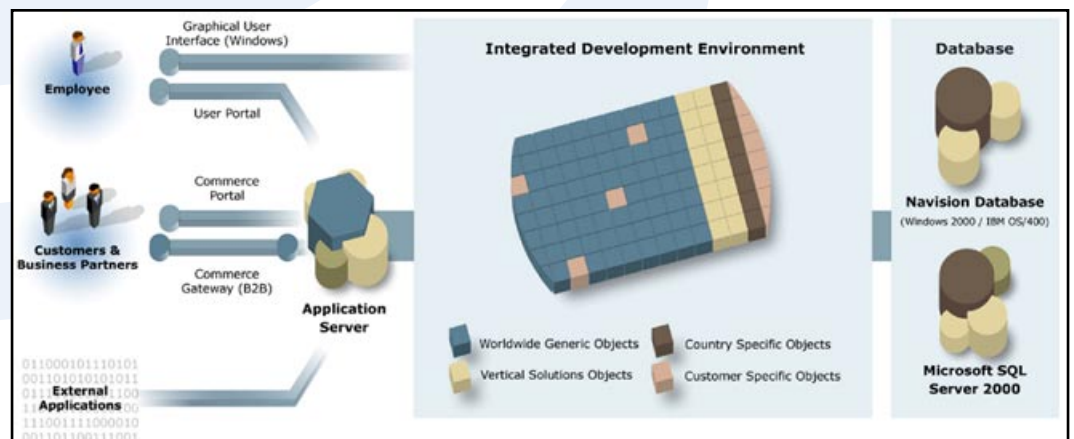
Graphical User Interface (Windows)

Employee

User Portal

Commerce Portal

Customers & Business Partners

Commerce Gateway (B2B)

Application Server

External Applications

Integrated Development Environment

Worldwide Generic Objects

Country Specific Objects

Vertical Solutions Objects

Customer Specific Objects

Database

Navision Database

(Windows 2000 / IBM OS/400)

Microsoft SQL Server 2000